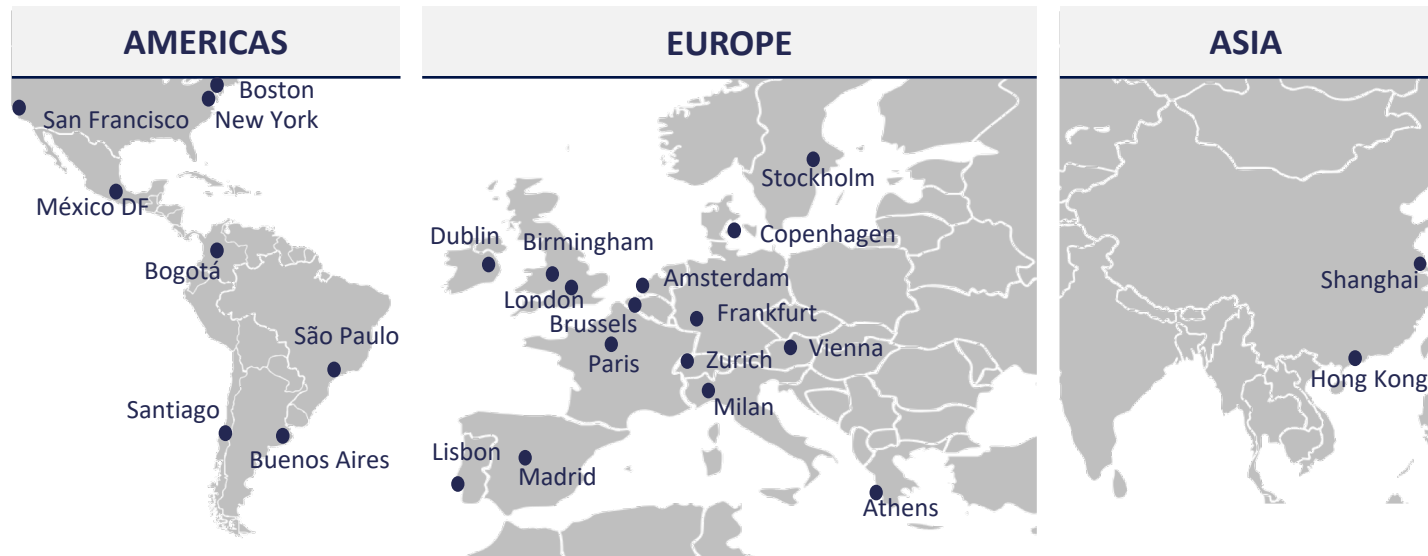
AMERICAS

Boston
San Francisco
New York
México DF
Bogotá
São Paulo
Santiago
Buenos Aires

EUROPE

Stockholm
Dublin
Birmingham
Copenhagen
Amsterdam
London
Brussels
Frankfurt
Paris
Zurich
Vienna
Milan
Lisbon
Madrid
Athens

ASIA

Shanghai
Hong Kong